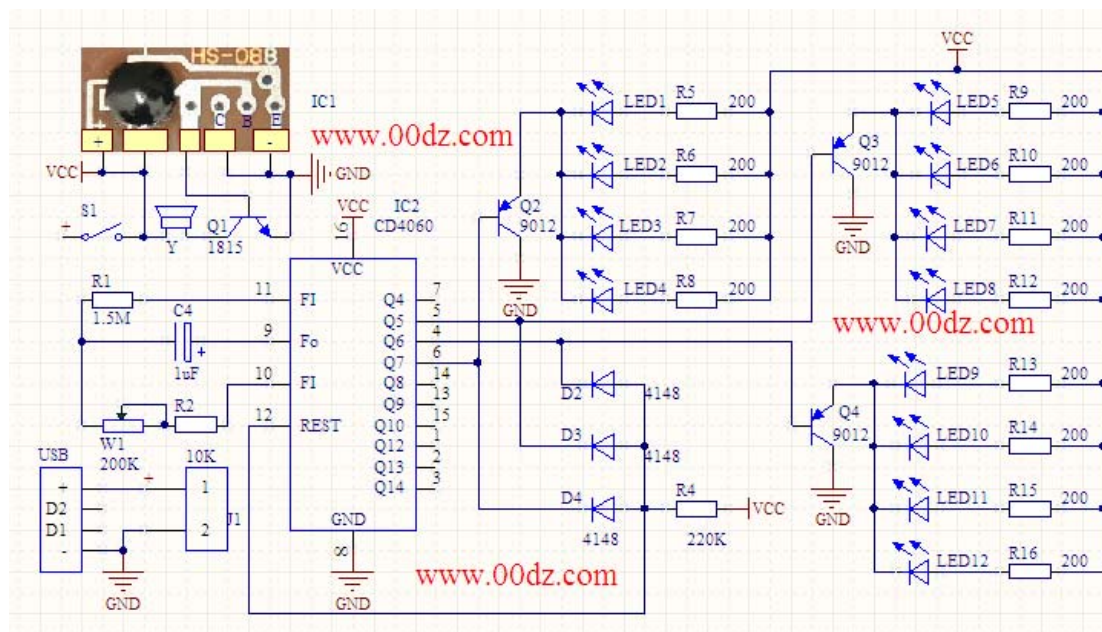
HS-08B
+
C B E
-
IC1
www.00dz.com
VCC
GND
S1
Y
Q1
1815
VCC
16
IC2
CD4060
VCC
R1
1.5M
11
FI
C4
9
Fo
+
1uF
10
FI
R2
W1
200K
12
REST
Q4 7
Q5 5
Q6 4
Q7 6
Q8 14
Q9 13
Q10 15
Q12 1
Q13 2
Q14 3
GND
8
GND
USB
+
D2
D1
-
GND
10K
1
2
J1
LED1 R5 200
LED2 R6 200
LED3 R7 200
LED4 R8 200
Q2
9012
GND
D2 4148
D3 4148
D4
4148
R4
220K
VCC
www.00dz.com
VCC
Q3
9012
GND
LED5 R9 200
LED6 R10 200
LED7 R11 200
LED8 R12 200
www.00dz.com
Q4
9012
GND
LED9 R13 200
LED10 R14 200
LED11 R15 200
LED12 R16 200